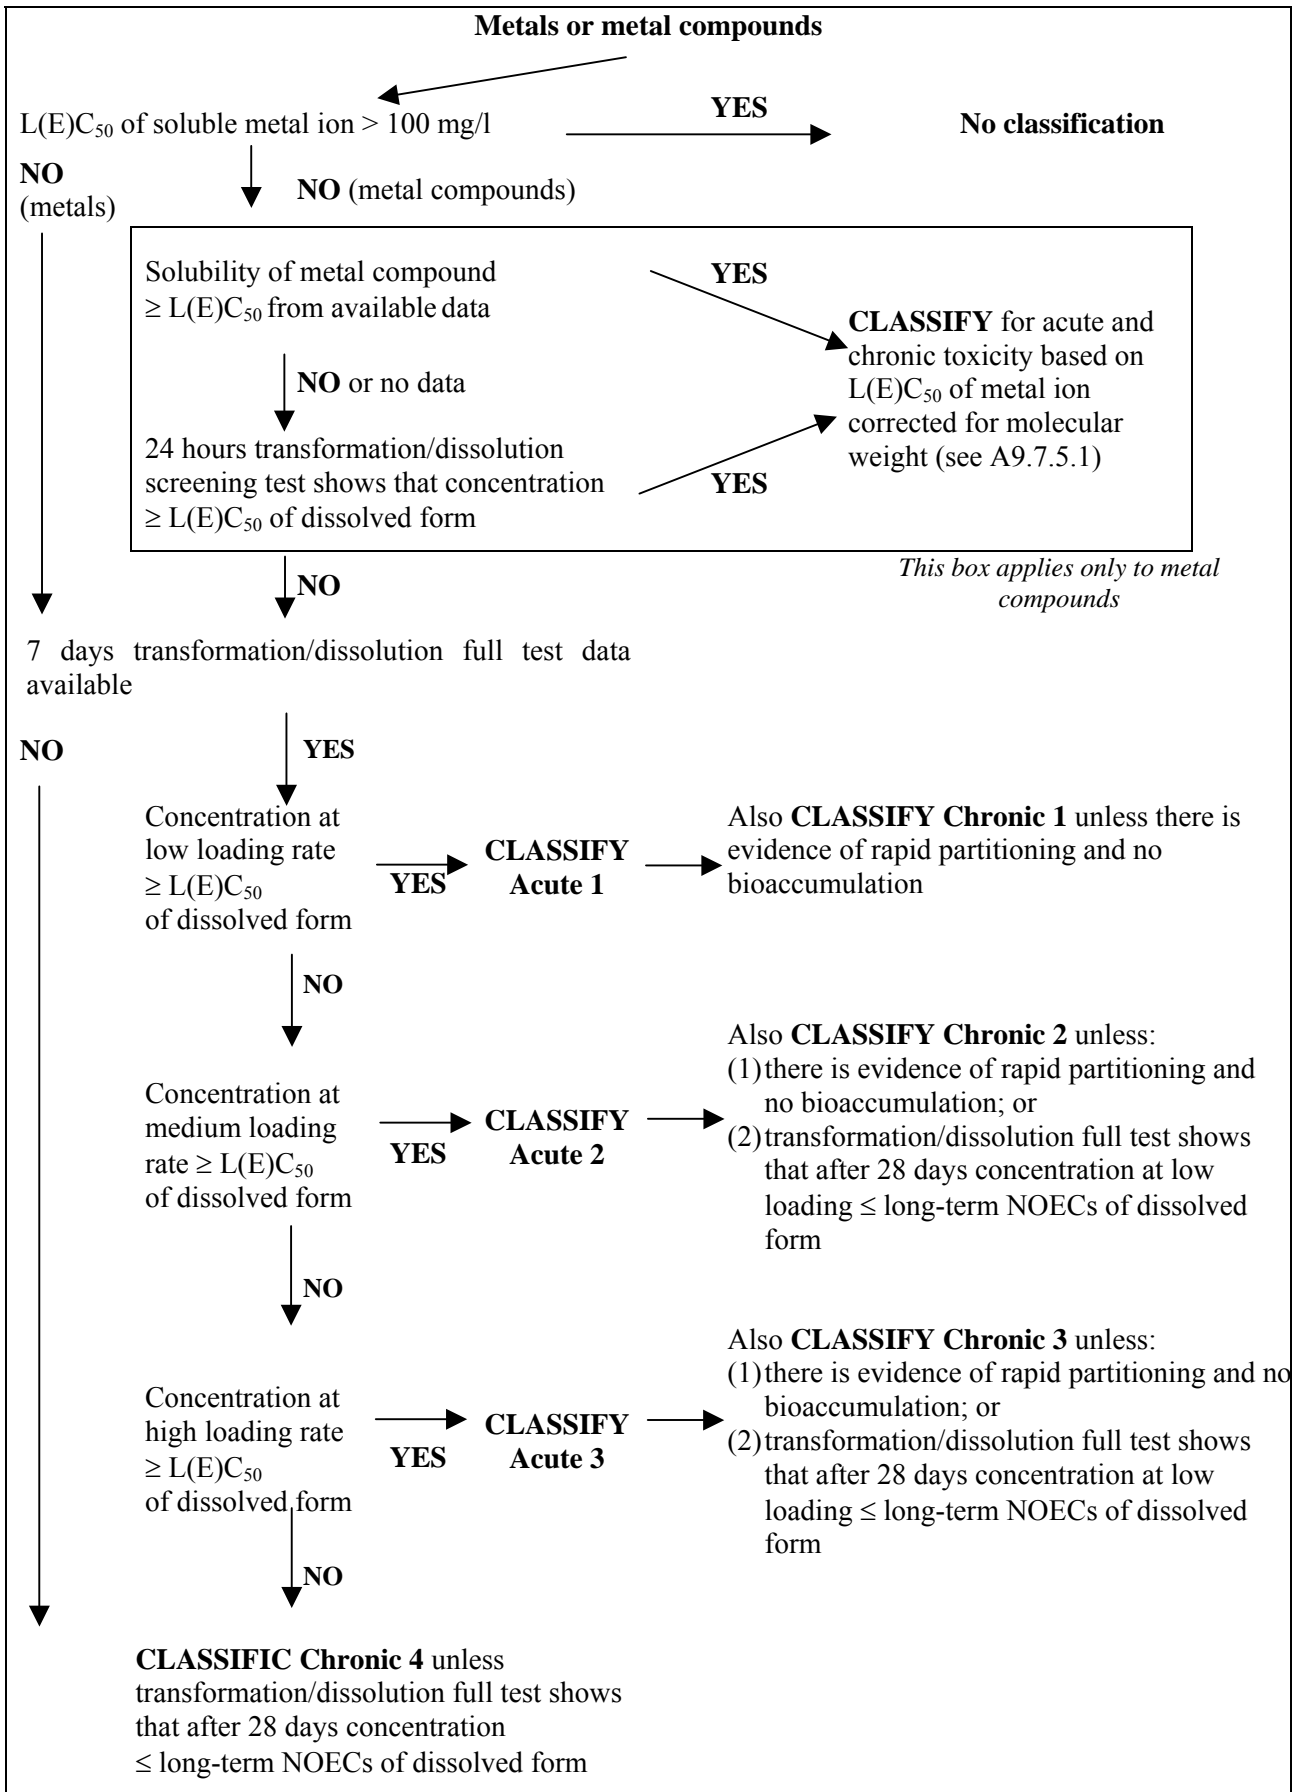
Metals or metal compounds

L(E)$C_{50}$ of soluble metal ion > 100 mg/l

YES

No classification

NO (metals)

NO (metal compounds)

Solubility of metal compound ≥ L(E)$C_{50}$ from available data

YES

CLASSIFY for acute and chronic toxicity based on L(E)$C_{50}$ of metal ion corrected for molecular weight (see A9.7.5.1)

NO or no data

24 hours transformation/dissolution screening test shows that concentration ≥ L(E)$C_{50}$ of dissolved form

YES

NO

This box applies only to metal compounds

7 days transformation/dissolution full test data available

NO

YES

Concentration at low loading rate ≥ L(E)$C_{50}$ of dissolved form

YES

CLASSIFY Acute 1

Also CLASSIFY Chronic 1 unless there is evidence of rapid partitioning and no bioaccumulation

NO

Concentration at medium loading rate ≥ L(E)$C_{50}$ of dissolved form

YES

CLASSIFY Acute 2

Also CLASSIFY Chronic 2 unless:
(1) there is evidence of rapid partitioning and no bioaccumulation; or
(2) transformation/dissolution full test shows that after 28 days concentration at low loading ≤ long-term NOECs of dissolved form

NO

Concentration at high loading rate ≥ L(E)$C_{50}$ of dissolved form

YES

CLASSIFY Acute 3

Also CLASSIFY Chronic 3 unless:
(1) there is evidence of rapid partitioning and no bioaccumulation; or
(2) transformation/dissolution full test shows that after 28 days concentration at low loading ≤ long-term NOECs of dissolved form

NO

CLASSIFIC Chronic 4 unless transformation/dissolution full test shows that after 28 days concentration ≤ long-term NOECs of dissolved form